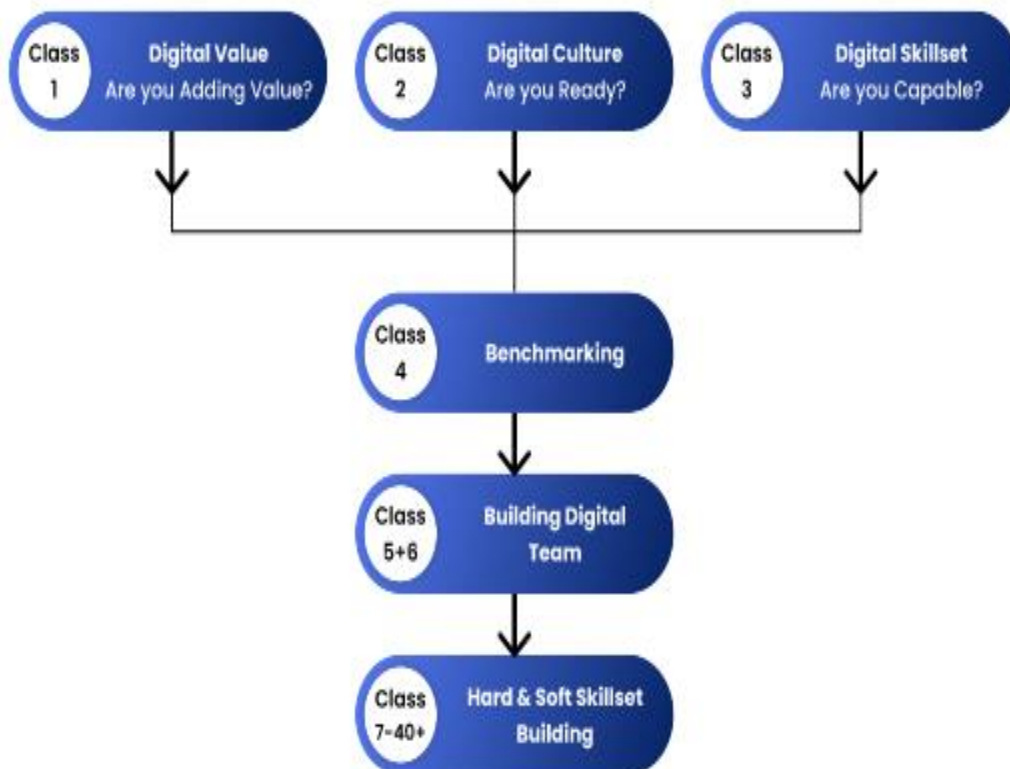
Class 1
Digital Value
Are you Adding Value?

Class 2
Digital Culture
Are you Ready?

Class 3
Digital Skillset
Are you Capable?

Class 4
Benchmarking

Class 5+6
Building Digital Team

Class 7-40+
Hard & Soft Skillset Building